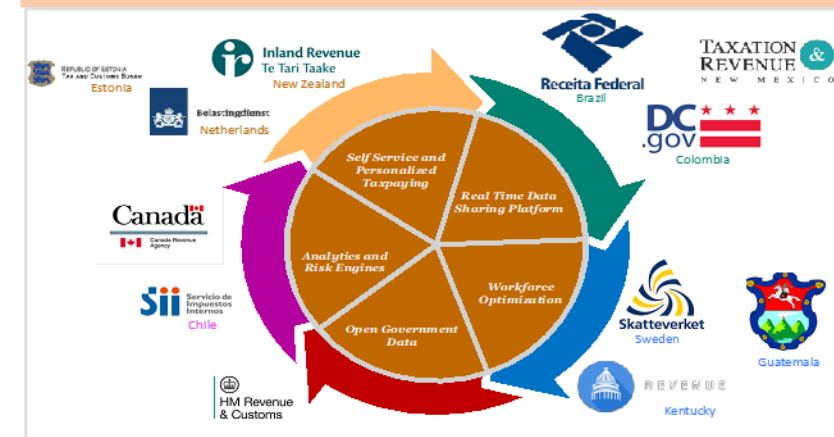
REPUBLIC OF ESTONIA
TAX AND CUSTOMS BOARD
Estonia

Inland Revenue
Te Tari Taake
New Zealand

Belastingdienst
Netherlands

Receita Federal
Brazil

TAXATION & REVENUE
NEW MEXICO

DC .gov
Colombia

Canada
Canada Revenue Agency

Sii Servicio de Impuestos Internos
Chile

HM Revenue & Customs

Self Service and Personalized Taxpaying

Real Time Data Sharing Platform

Analytics and Risk Engines

Workforce Optimization

Open Government Data

Skatteverket
Sweden

Guatemala

REVENUE
Kentucky